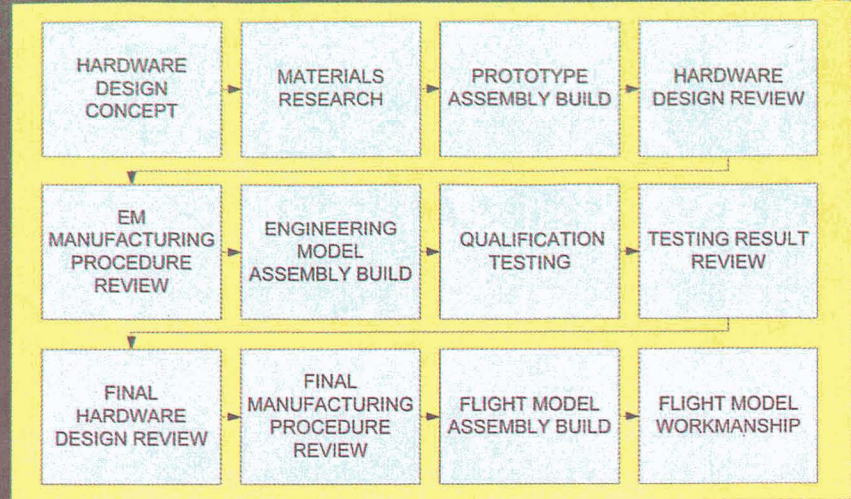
HARDWARE DESIGN CONCEPT

MATERIALS RESEARCH

PROTOTYPE ASSEMBLY BUILD

HARDWARE DESIGN REVIEW

EM MANUFACTURING PROCEDURE REVIEW

ENGINEERING MODEL ASSEMBLY BUILD

QUALIFICATION TESTING

TESTING RESULT REVIEW

FINAL HARDWARE DESIGN REVIEW

FINAL MANUFACTURING PROCEDURE REVIEW

FLIGHT MODEL ASSEMBLY BUILD

FLIGHT MODEL WORKMANSHIP